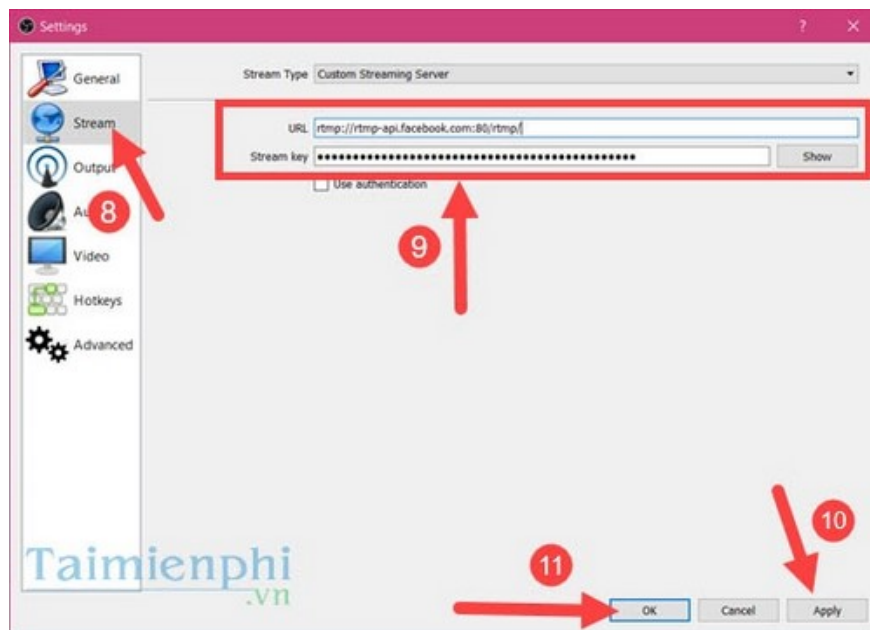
Settings ? ×

General
Stream
Output
Au
8
Video
Hotkeys
Advanced

Stream Type Custom Streaming Server

URL rtmp://rtmp-api.facebook.com:80/rtmp/
Stream key ••••••••••••••••••••••••••••••••••••••••••••• Show
Use authentication

9

10

11

Taimienphi .vn

OK Cancel Apply